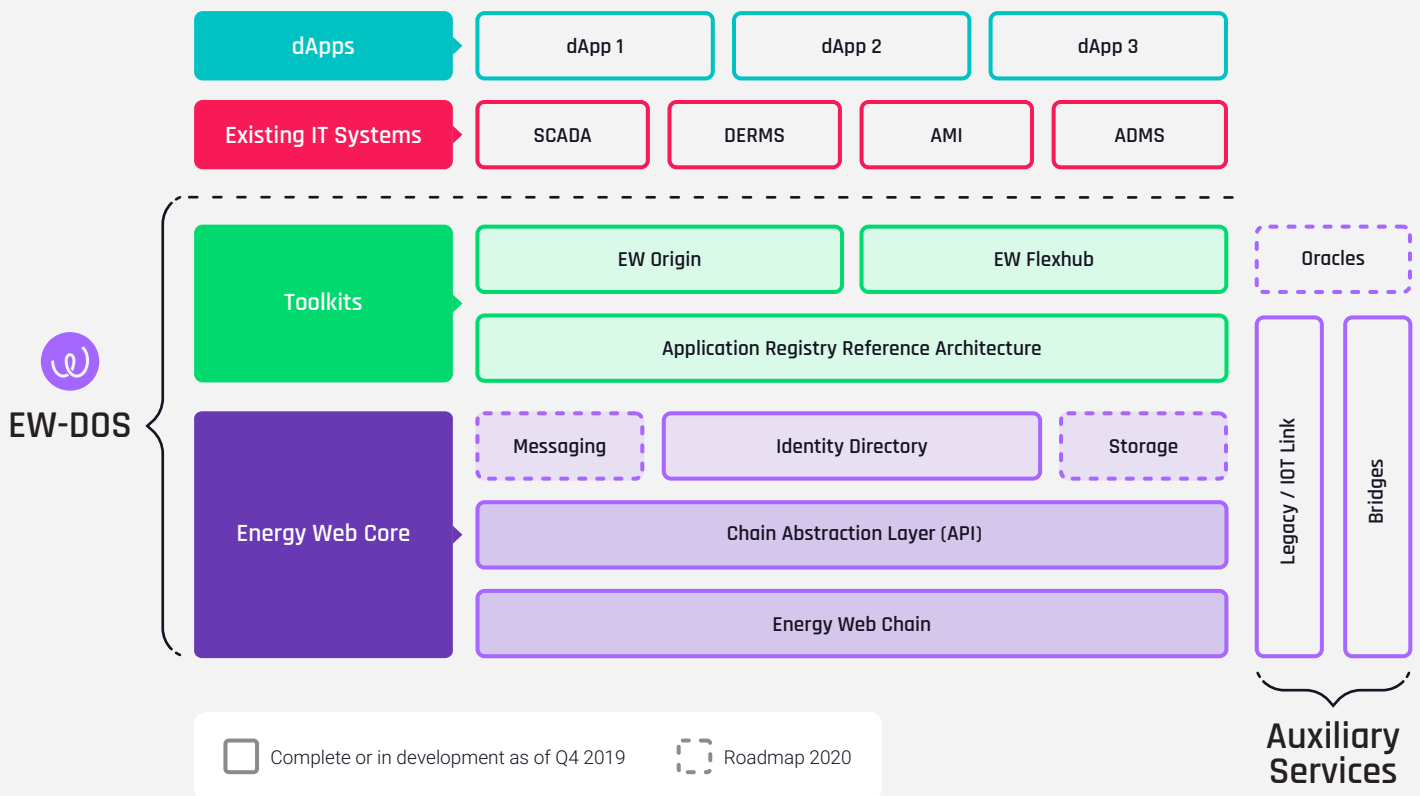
dApps
dApp 1
dApp 2
dApp 3

Existing IT Systems
SCADA
DERMS
AMI
ADMS

EW-DOS

Toolkits
EW Origin
EW Flexhub
Application Registry Reference Architecture

Energy Web Core
Messaging
Identity Directory
Storage
Chain Abstraction Layer (API)
Energy Web Chain

Oracles
Legacy / IOT Link
Bridges

Auxiliary Services

Complete or in development as of Q4 2019
Roadmap 2020